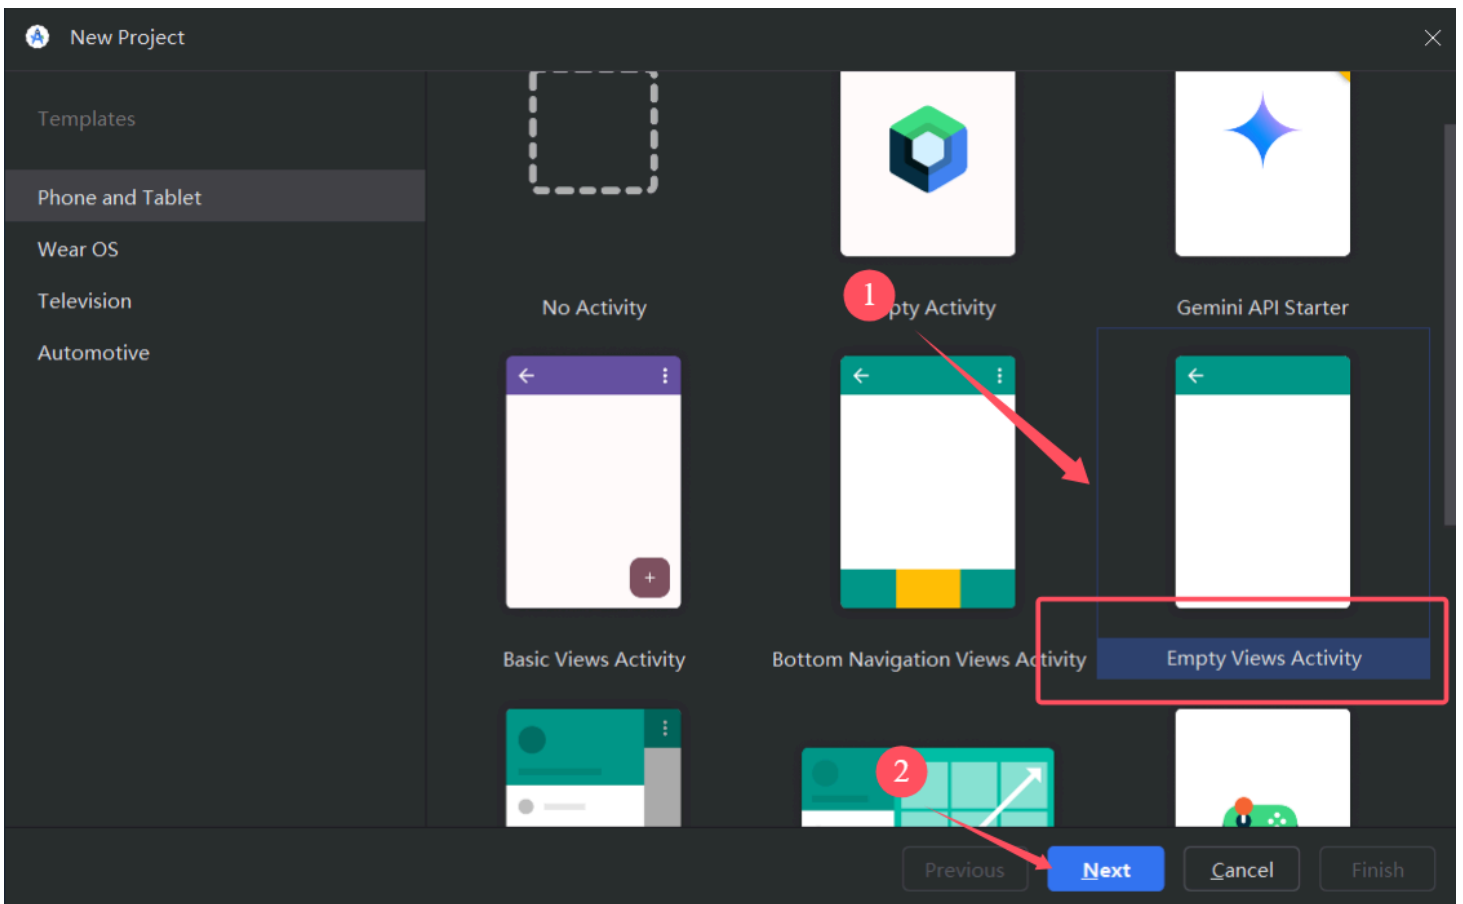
New Project

Templates

Phone and Tablet

Wear OS

Television

Automotive

No Activity

1

pty Activity

Gemini API Starter

Basic Views Activity

Bottom Navigation Views Activity

Empty Views Activity

2

Previous

Next

Cancel

Finish